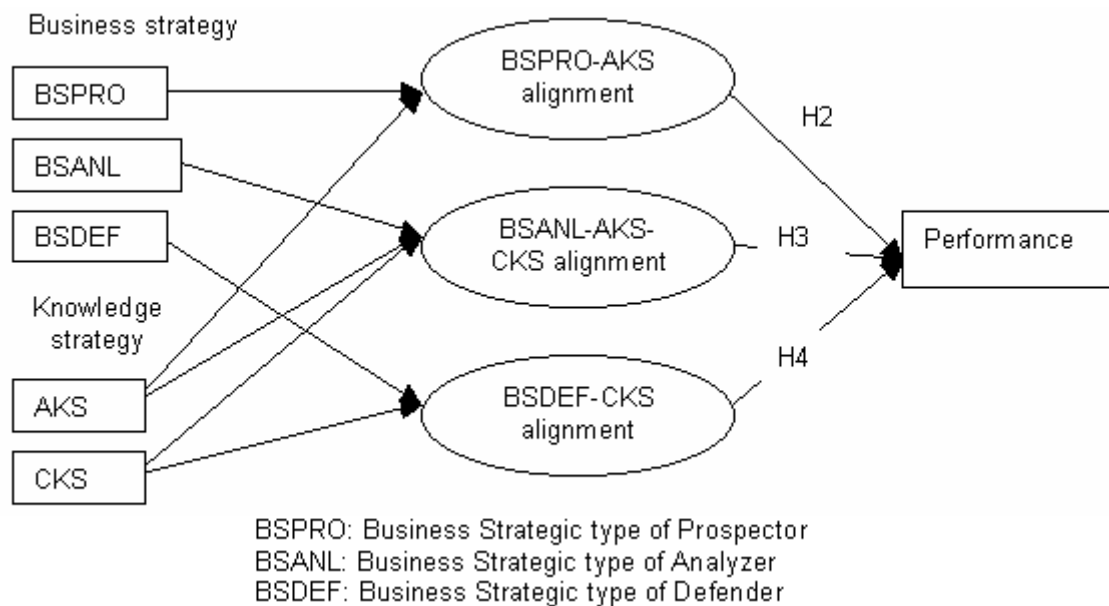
Business strategy

BSPRO

BSANL

BSDEF

Knowledge strategy

AKS

CKS

BSPRO-AKS alignment

BSANL-AKS-CKS alignment

BSDEF-CKS alignment

H2

H3

H4

Performance

BSPRO: Business Strategic type of Prospector
BSANL: Business Strategic type of Analyzer
BSDEF: Business Strategic type of Defender